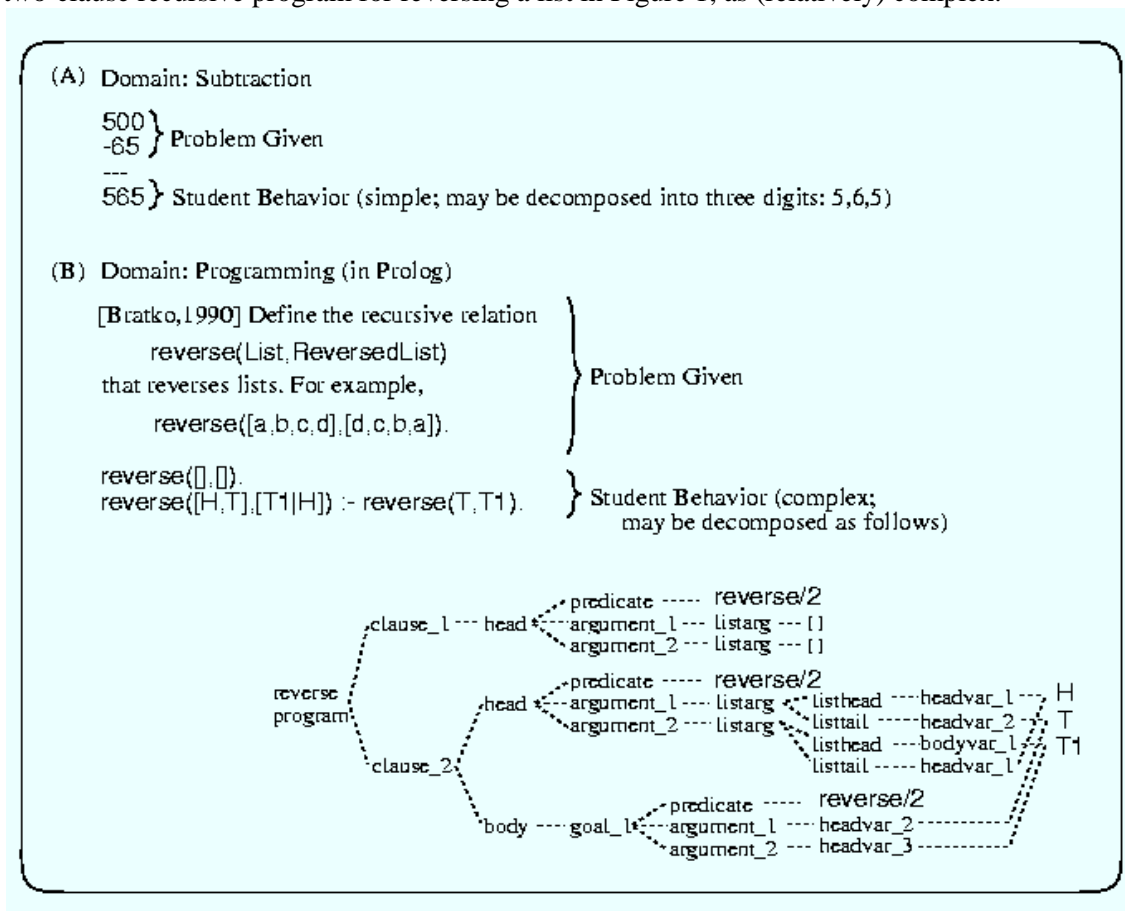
two-clause recursive program for reversing a list in Figure 1, as (relatively) complex.

(A) Domain: Subtraction

500
-65 } Problem Given
---
565 } Student Behavior (simple; may be decomposed into three digits: 5,6,5)

(B) Domain: Programming (in Prolog)

[Bratko,1990] Define the recursive relation
reverse(List, ReversedList)
that reverses lists. For example,
reverse([a,b,c,d],[d,c,b,a]).
} Problem Given

reverse([],[]).
reverse([H,T],[T1|H]) :- reverse(T,T1).
} Student Behavior (complex; may be decomposed as follows)

reverse program
clause_1 --- head
predicate ----- reverse/2
argument_1 --- listarg --- []
argument_2 --- listarg --- []
clause_2
head
predicate ----- reverse/2
argument_1 --- listarg
argument_2 --- listarg
listhead --- headvar_1
listtail ----- headvar_2
listhead --- bodyvar_1
listtail ----- headvar_1
H
T
T1
body ---- goal_1
predicate ----- reverse/2
argument_1 --- headvar_2
argument_2 --- headvar_3